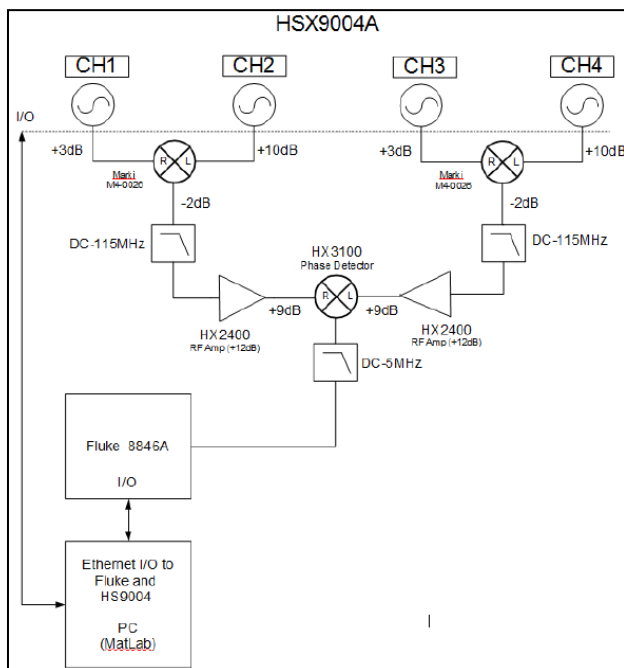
HSX9004A

CH1
CH2
CH3
CH4

I/O

+3dB
R
L
+10dB
Marki
M4-0026
-2dB

+3dB
R
L
+10dB
Marki
M4-0026
-2dB

DC-115MHz
DC-115MHz

HX3100
Phase Detector
R
L
+9dB
+9dB

HX2400
RF Amp (+12dB)
HX2400
RF Amp (+12dB)

DC-5MHz

Fluke 8846A

I/O

Ethemet I/O to Fluke and HS9004

PC
(MatLab)